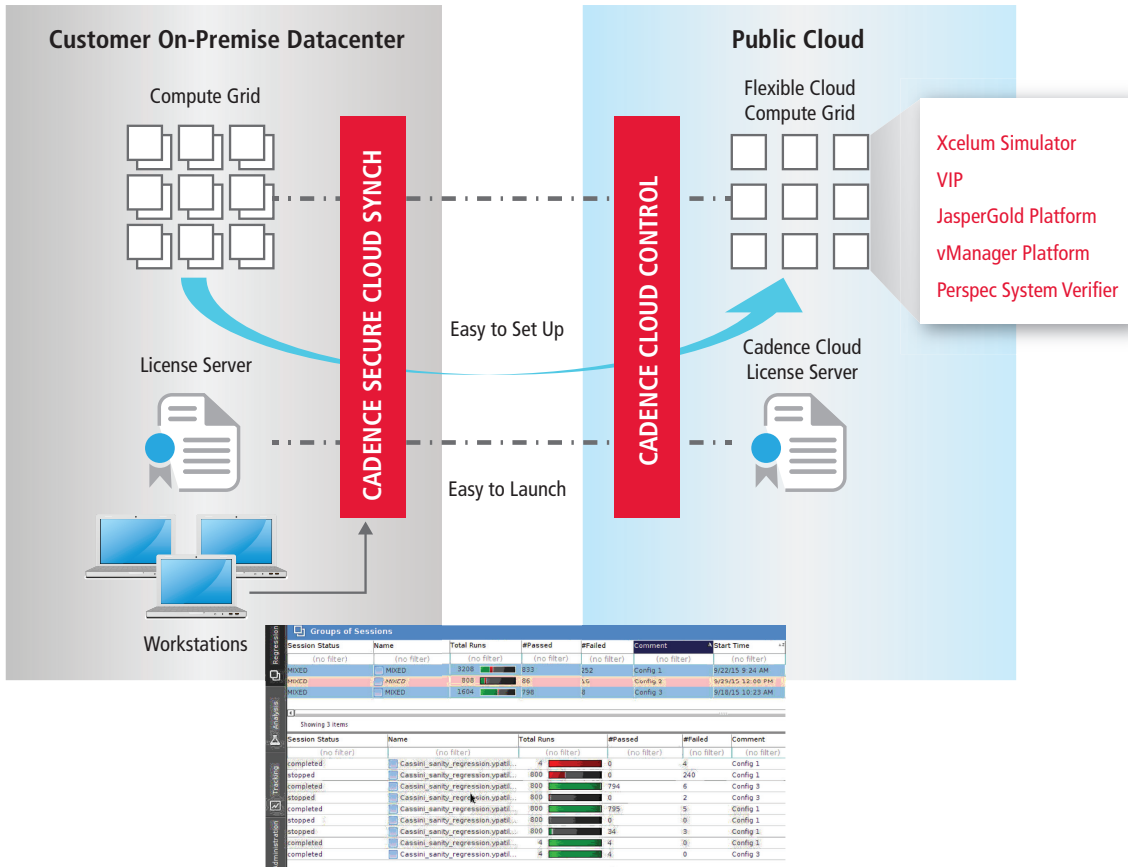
Customer On-Premise Datacenter

Compute Grid

License Server

Workstations

CADENCE SECURE CLOUD SYNCH

Easy to Set Up

Easy to Launch

CADENCE CLOUD CONTROL

Public Cloud

Flexible Cloud Compute Grid

Cadence Cloud License Server

Xcelum Simulator
VIP
JasperGold Platform
vManager Platform
Perspec System Verifier

Regression
Analysis
Tracking
Administration

Groups of Sessions

| Session Status | Name | Total Runs | #Passed | #Failed | Comment | Start Time |
|---|---|---|---|---|---|---|
| (no filter) | (no filter) | (no filter) | (no filter) | (no filter) | (no filter) | (no filter) |
| MIXED | MIXED | 3208 | 833 | 252 | Config 1 | 9/22/15 9:24 AM |
| MIXED | MIXED | 808 | 86 | 16 | Config 2 | 9/20/15 12:00 PM |
| MIXED | MIXED | 1604 | 798 | 8 | Config 3 | 9/18/15 10:23 AM |

Showing 3 items

| Session Status | Name | Total Runs | #Passed | #Failed | Comment |
|---|---|---|---|---|---|
| (no filter) | (no filter) | (no filter) | (no filter) | (no filter) | (no filter) |
| completed | Cassini_sanity_regression.ypatil... | 4 | 0 | 4 | Config 1 |
| stopped | Cassini_sanity_regression.ypatil... | 800 | 0 | 240 | Config 1 |
| completed | Cassini_sanity_regression.ypatil... | 800 | 794 | 6 | Config 3 |
| stopped | Cassini_sanity_regression.ypatil... | 800 | 0 | 2 | Config 3 |
| completed | Cassini_sanity_regression.ypatil... | 800 | 795 | 5 | Config 1 |
| stopped | Cassini_sanity_regression.ypatil... | 800 | 0 | 0 | Config 1 |
| stopped | Cassini_sanity_regression.ypatil... | 800 | 34 | 3 | Config 1 |
| completed | Cassini_sanity_regression.ypatil... | 4 | 4 | 0 | Config 1 |
| completed | Cassini_sanity_regression.ypatil... | 4 | 4 | 0 | Config 3 |